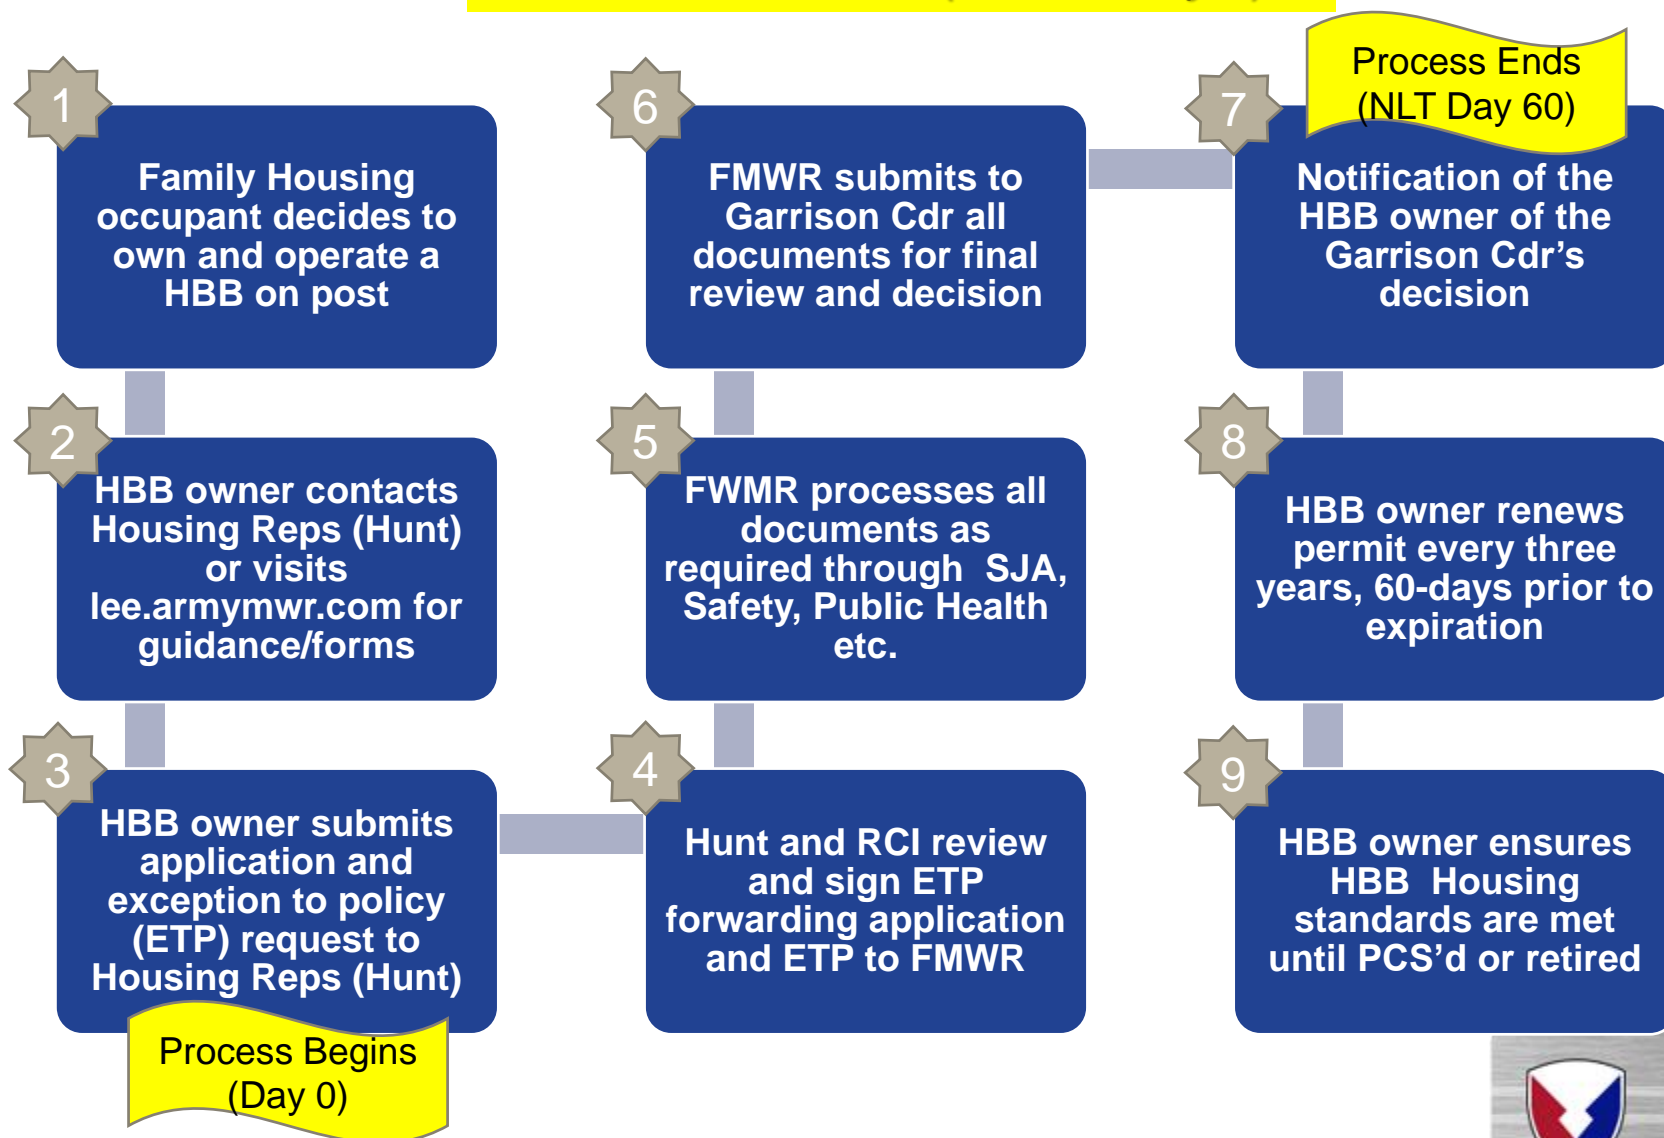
1
Family Housing occupant decides to own and operate a HBB on post

2
HBB owner contacts Housing Reps (Hunt) or visits lee.armymwr.com for guidance/forms

3
HBB owner submits application and exception to policy (ETP) request to Housing Reps (Hunt)

Process Begins (Day 0)

4
Hunt and RCI review and sign ETP forwarding application and ETP to FMWR

5
FWMR processes all documents as required through SJA, Safety, Public Health etc.

6
FMWR submits to Garrison Cdr all documents for final review and decision

7
Process Ends (NLT Day 60)
Notification of the HBB owner of the Garrison Cdr's decision

8
HBB owner renews permit every three years, 60-days prior to expiration

9
HBB owner ensures HBB Housing standards are met until PCS'd or retired